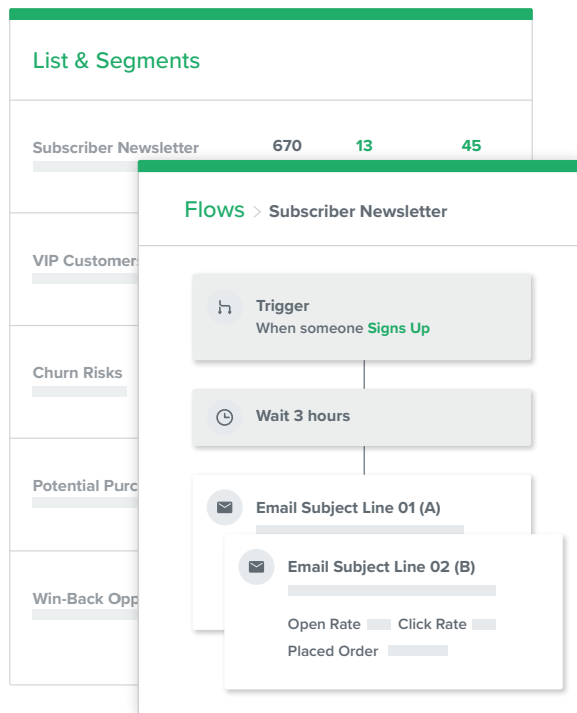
List & Segments

Subscriber Newsletter 670 13 45

VIP Customers

Churn Risks

Potential Purc

Win-Back Opp

Flows > Subscriber Newsletter

Trigger
When someone Signs Up

Wait 3 hours

Email Subject Line 01 (A)

Email Subject Line 02 (B)

Open Rate Click Rate
Placed Order